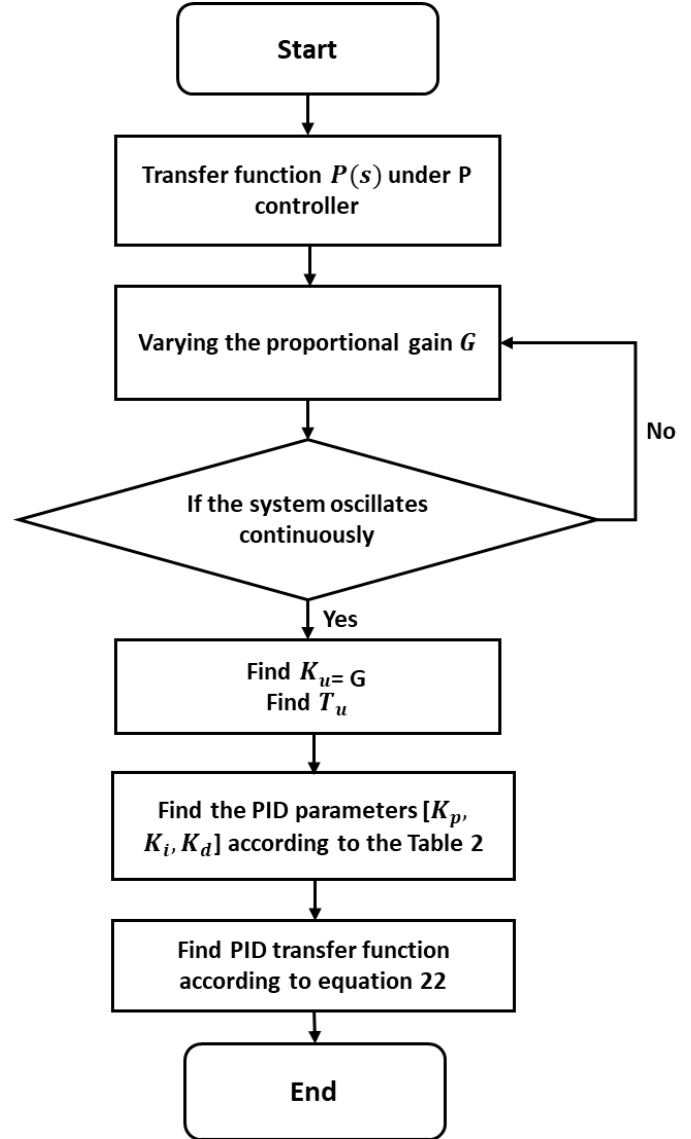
Start

Transfer function $P(s)$ under P controller

Varying the proportional gain $G$

No

If the system oscillates continuously

Yes

Find $K_u$= G
Find $T_u$

Find the PID parameters [$K_p$, $K_i$, $K_d$] according to the Table 2

Find PID transfer function according to equation 22

End